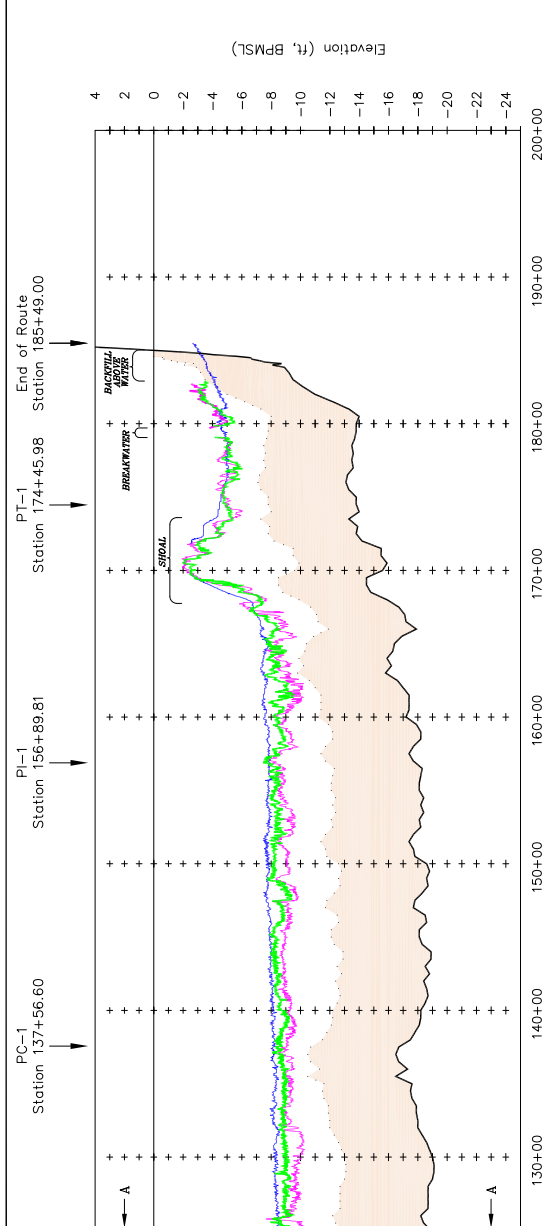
Elevation (ft, BPMSL)

4
2
0
−2
−4
−6
−8
−10
−12
−14
−16
−18
−20
−22
−24

PC−1
Station 137+56.60

PI−1
Station 156+89.81

PT−1
Station 174+45.98

End of Route
Station 185+49.00

SHOAL
BREAKWATER
BACKFILL ABOVE WATER

A
A

130+00
140+00
150+00
160+00
170+00
180+00
190+00
200+00